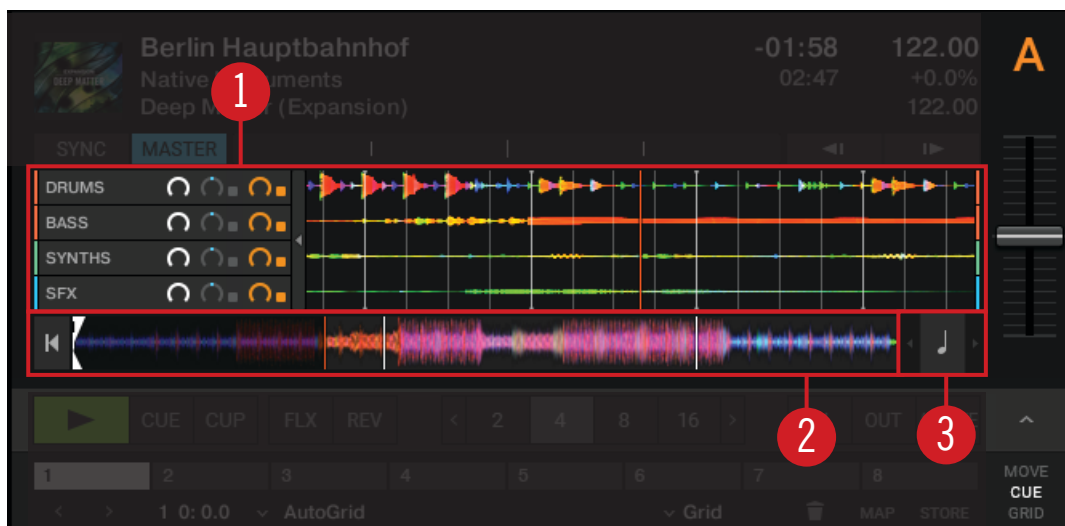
Berlin Hauptbahnhof
Native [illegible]uments
Deep M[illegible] (Expansion)
-01:58
02:47
122.00
+0.0%
122.00
A
1
SYNC
MASTER
DRUMS
BASS
SYNTHS
SFX
CUE
CUP
FLX
REV
2
4
8
16
OUT
2
3
1
2
3
4
5
6
7
8
1 0: 0.0
AutoGrid
Grid
MAP
STORE
MOVE
CUE
GRID